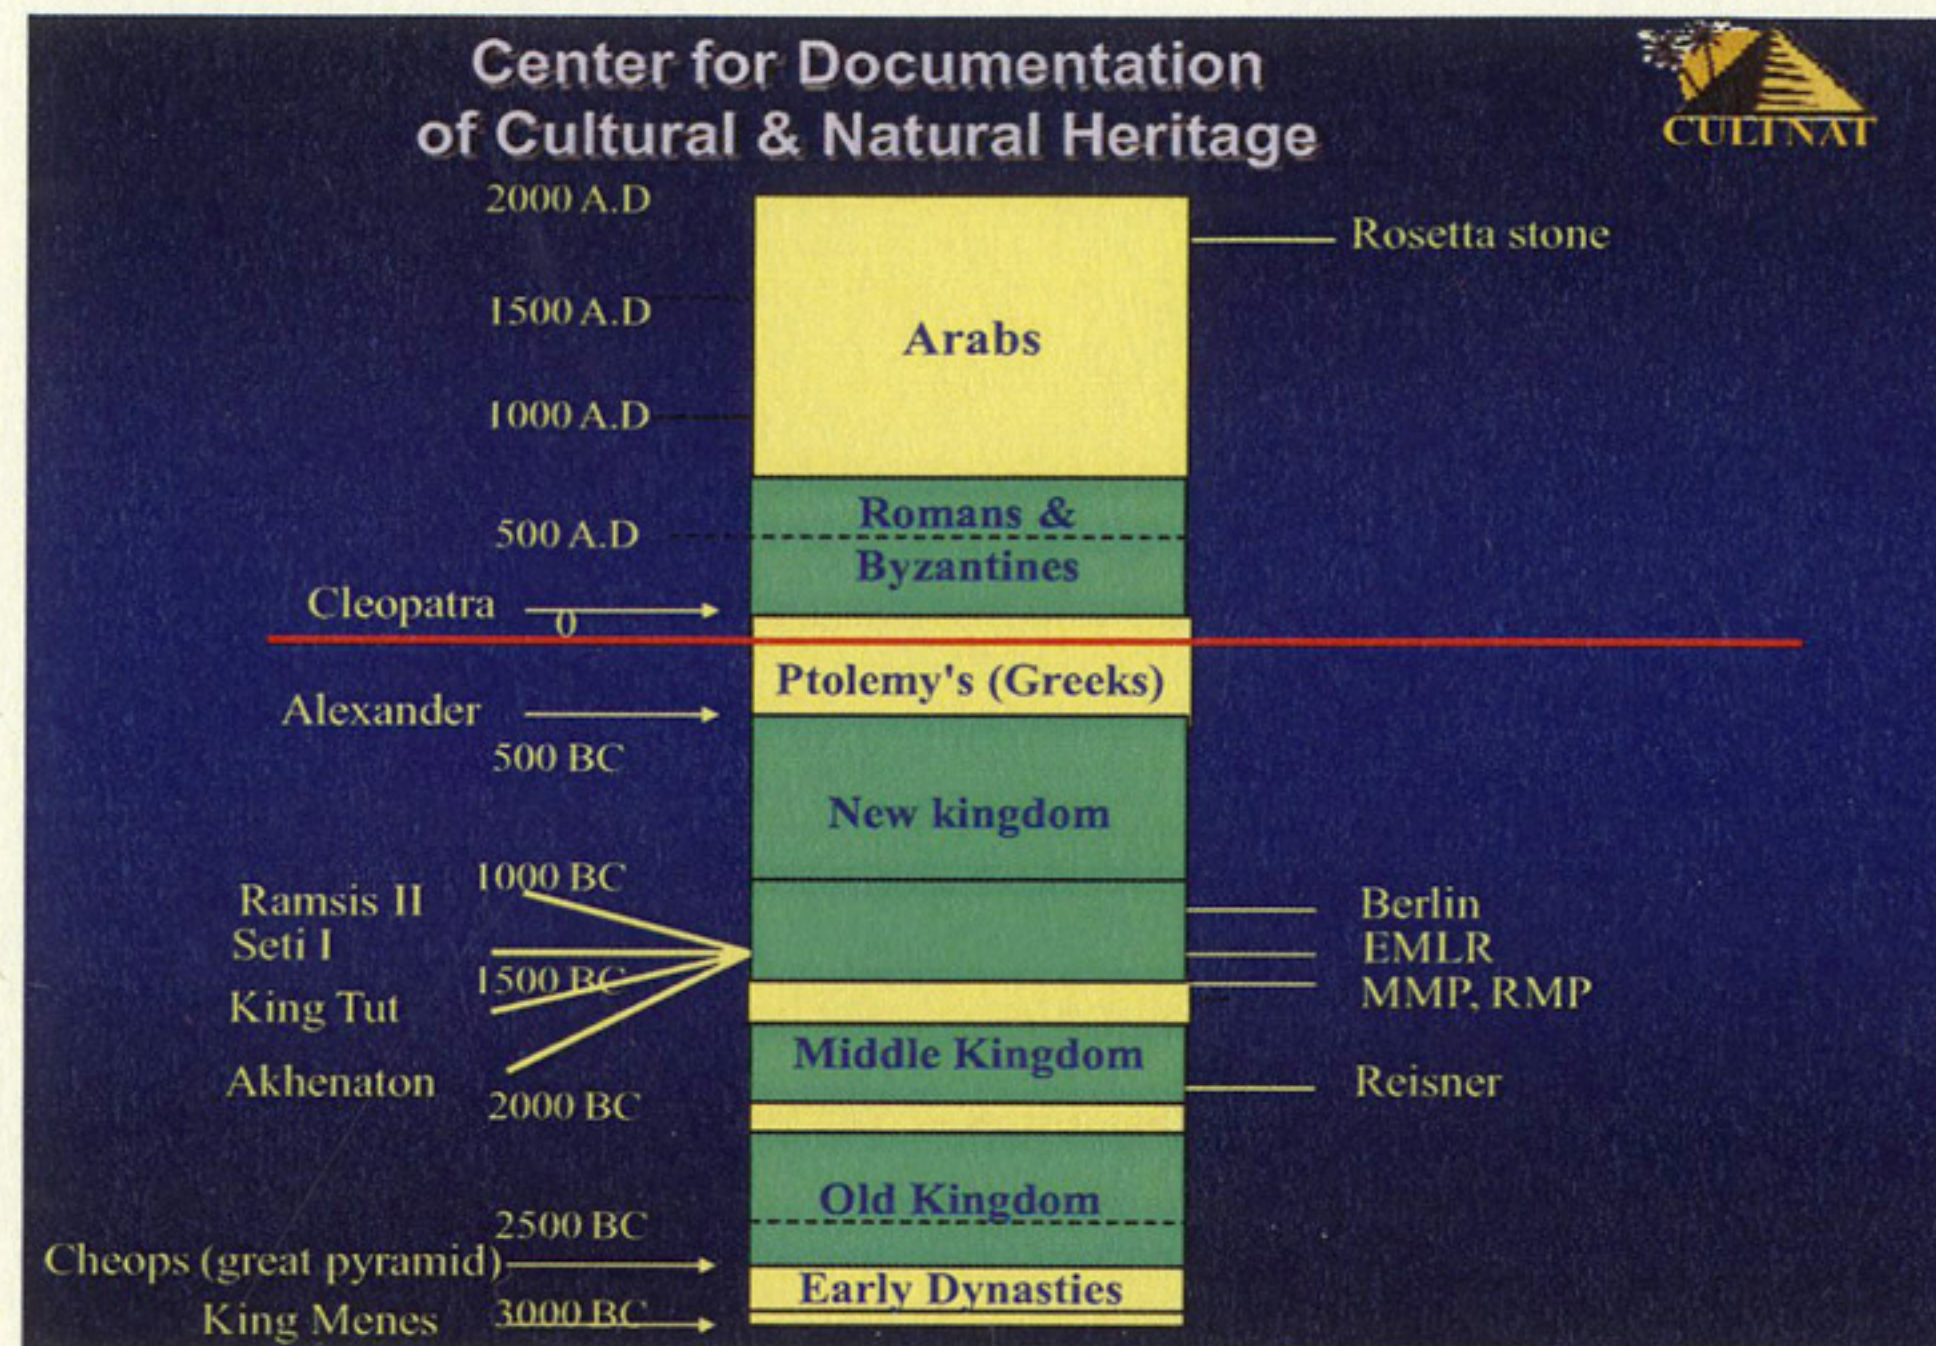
Center for Documentation of Cultural & Natural Heritage

CULTNAT

2000 A.D

Rosetta stone

1500 A.D

Arabs

1000 A.D

Romans & Byzantines

500 A.D

Cleopatra

0

Ptolemy's (Greeks)

Alexander

500 BC

New kingdom

1000 BC

Ramsis II

Seti I

1500 BC

King Tut

Akhenaton

Berlin

EMLR

MMP, RMP

Middle Kingdom

Reisner

2000 BC

Old Kingdom

2500 BC

Cheops (great pyramid)

Early Dynasties

King Menes

3000 BC